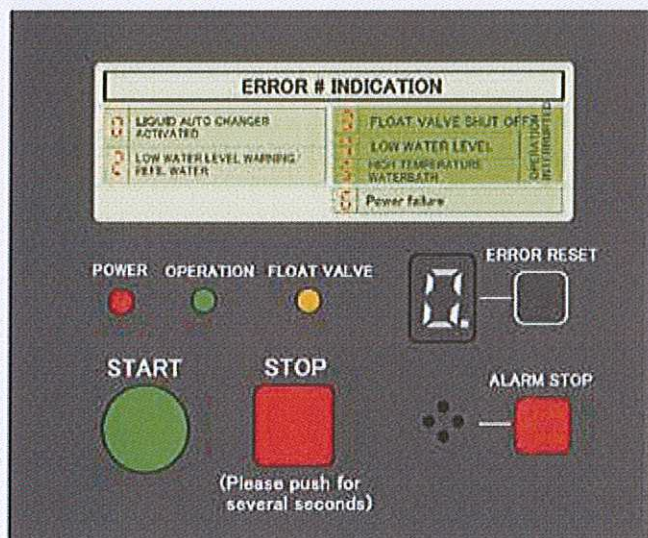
ERROR # INDICATION

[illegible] LIQUID AUTO CHANGER ACTIVATED

2 LOW WATER LEVEL WARNING/ REFR. WATER

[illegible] FLOAT VALVE SHUT OFF

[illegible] LOW WATER LEVEL

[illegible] HIGH TEMPERATURE WATERBATH

OPERATION INTERRUPTED

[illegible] Power failure

POWER OPERATION FLOAT VALVE

0.

ERROR RESET

START

STOP

(Please push for several seconds)

ALARM STOP